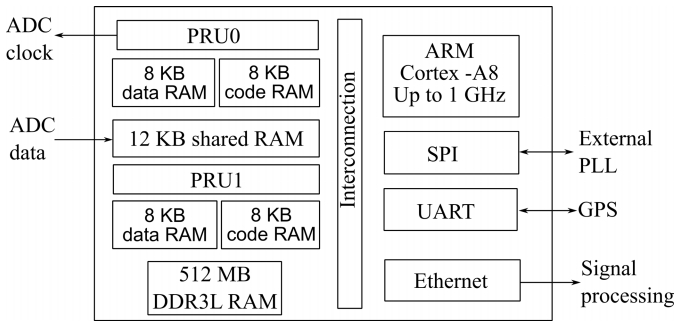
ADC clock

PRU0

8 KB data RAM

8 KB code RAM

ADC data

12 KB shared RAM

PRU1

8 KB data RAM

8 KB code RAM

512 MB DDR3L RAM

Interconnection

ARM Cortex -A8 Up to 1 GHz

SPI

External PLL

UART

GPS

Ethernet

Signal processing